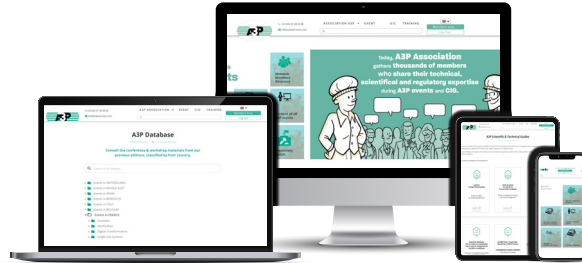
ASSOCIATION A3P
EVENT
CIG
TRAINING

Today, A3P Association gathers thousands of members who share their technical, scientifical and regulatory expertise during A3P events and CIG.

A3P ASSOCIATION
EVENT
CIG
TRAINING

A3P Database

Consult the conference & workshop materials from our previous editions, classified by their country.

A3P Scientific & Technical Guides